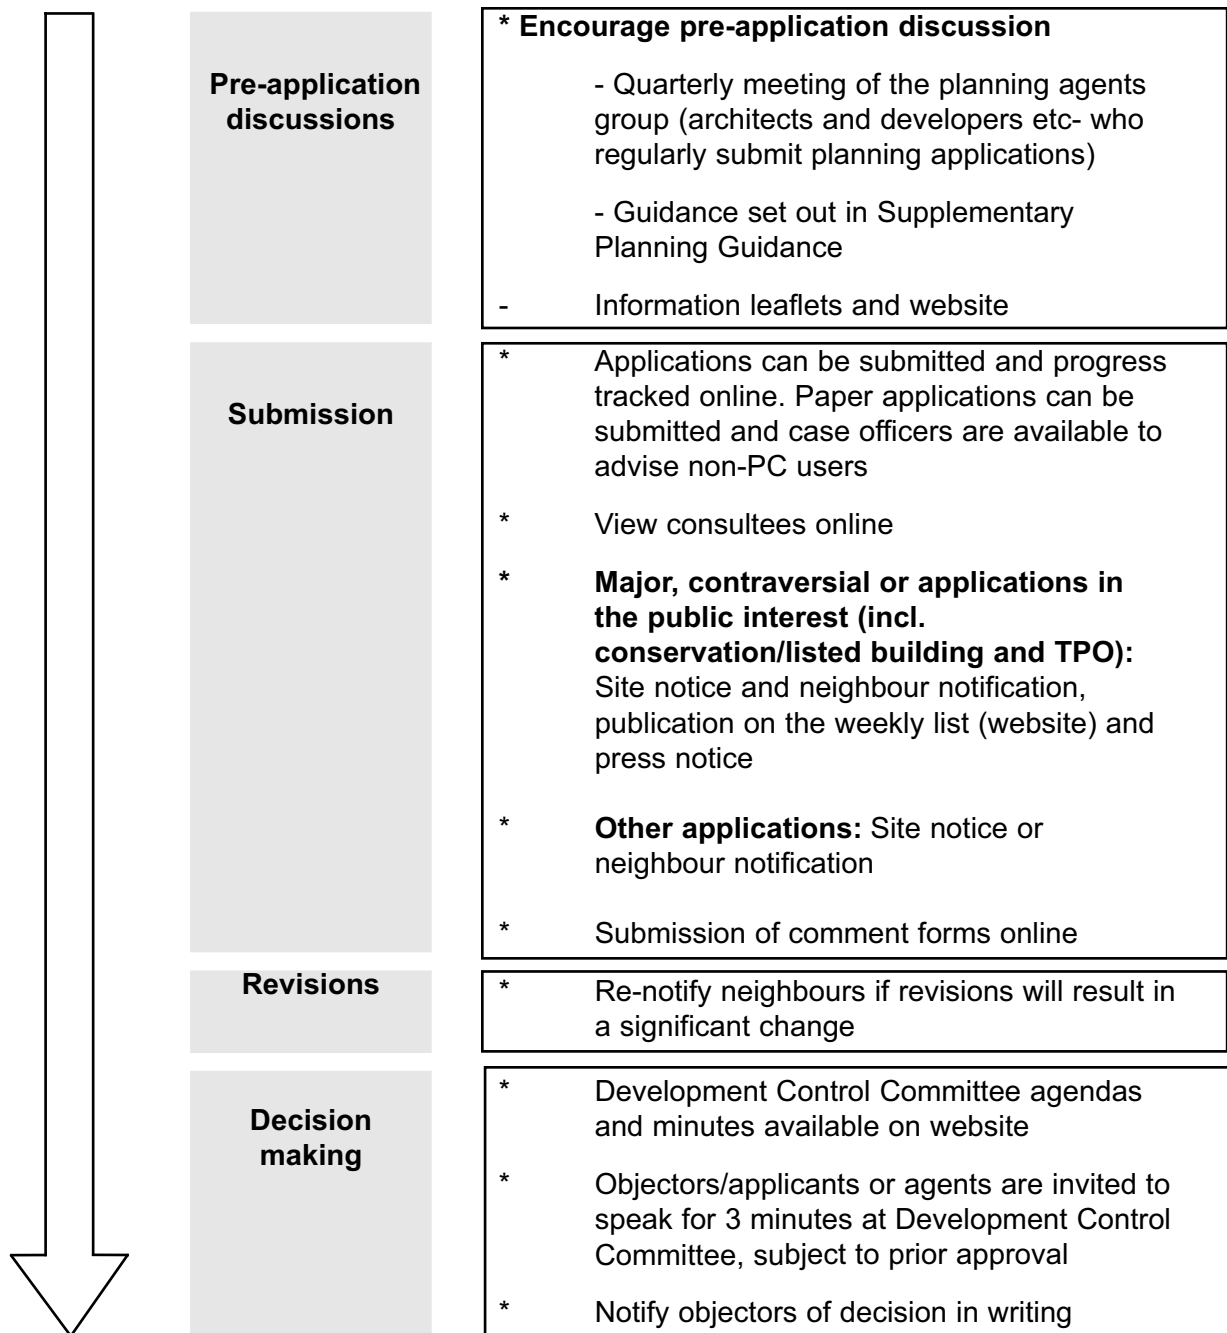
Pre-application discussions

* Encourage pre-application discussion

- Quarterly meeting of the planning agents group (architects and developers etc- who regularly submit planning applications)

- Guidance set out in Supplementary Planning Guidance

- Information leaflets and website

Submission

* Applications can be submitted and progress tracked online. Paper applications can be submitted and case officers are available to advise non-PC users

* View consultees online

* Major, contraversial or applications in the public interest (incl. conservation/listed building and TPO): Site notice and neighbour notification, publication on the weekly list (website) and press notice

* Other applications: Site notice or neighbour notification

* Submission of comment forms online

Revisions

* Re-notify neighbours if revisions will result in a significant change

Decision making

* Development Control Committee agendas and minutes available on website

* Objectors/applicants or agents are invited to speak for 3 minutes at Development Control Committee, subject to prior approval

* Notify objectors of decision in writing